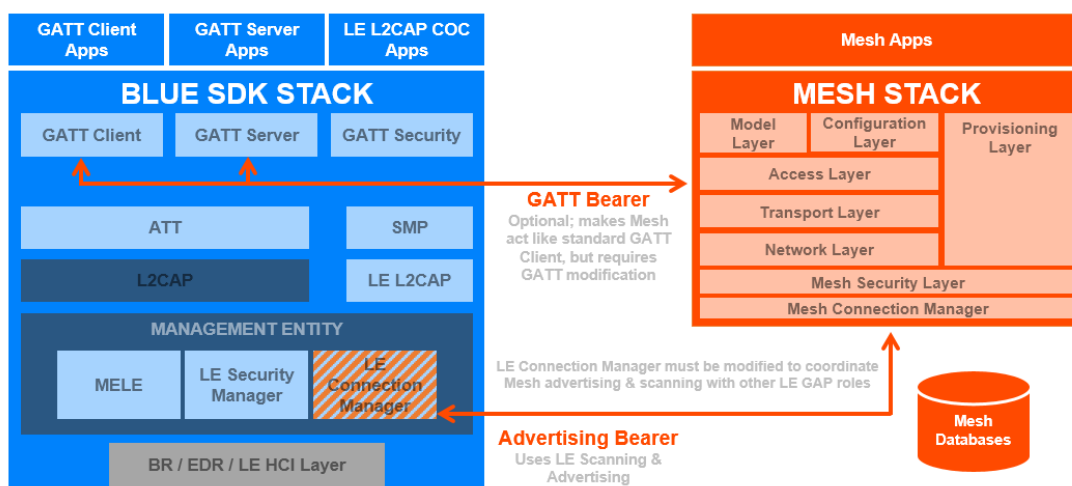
GATT Client Apps

GATT Server Apps

LE L2CAP COC Apps

BLUE SDK STACK

GATT Client

GATT Server

GATT Security

ATT

SMP

L2CAP

LE L2CAP

MANAGEMENT ENTITY

MELE

LE Security Manager

LE Connection Manager

BR / EDR / LE HCI Layer

GATT Bearer

Optional; makes Mesh act like standard GATT Client, but requires GATT modification

LE Connection Manager must be modified to coordinate Mesh advertising & scanning with other LE GAP roles

Advertising Bearer

Uses LE Scanning & Advertising

Mesh Apps

MESH STACK

Model Layer

Configuration Layer

Provisioning Layer

Access Layer

Transport Layer

Network Layer

Mesh Security Layer

Mesh Connection Manager

Mesh Databases